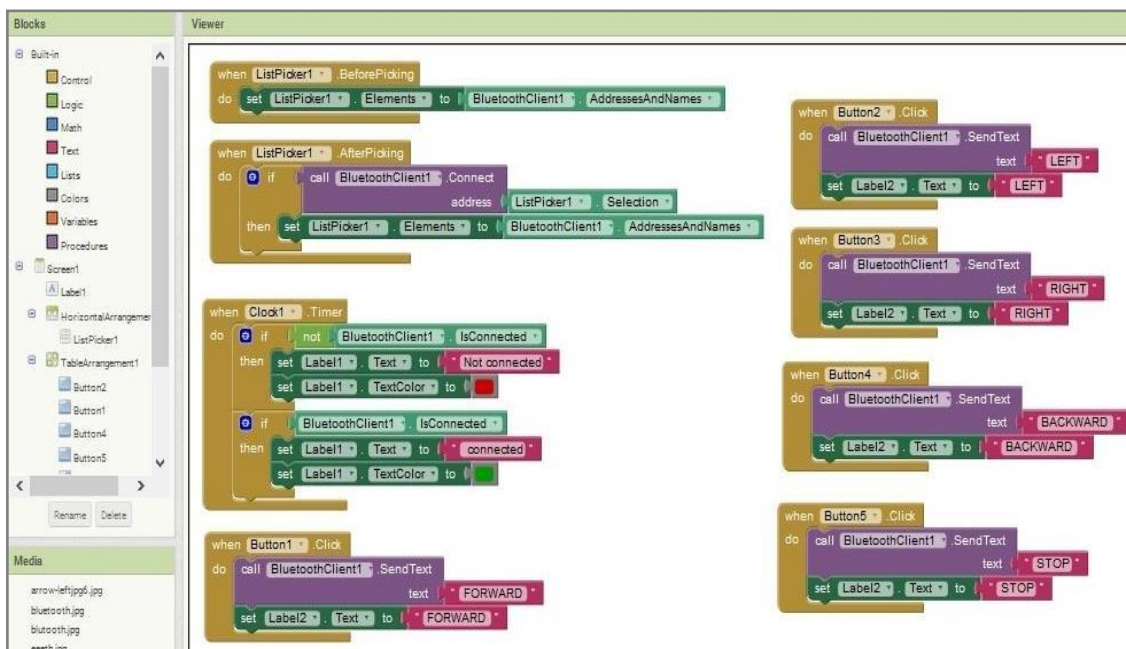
Blocks

Built-in
Control
Logic
Math
Text
Lists
Colors
Variables
Procedures
Screen1
Label1
HorizontalArrangemer
ListPicker1
TableArrangement1
Button2
Button1
Button4
Button5

Rename Delete

Media
arrow-leftjpg6.jpg
bluetooth.jpg
blutooth.jpg
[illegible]

Viewer

when ListPicker1 .BeforePicking
do set ListPicker1 . Elements to BluetoothClient1 . AddressesAndNames

when ListPicker1 .AfterPicking
do if call BluetoothClient1 .Connect
address ListPicker1 . Selection
then set ListPicker1 . Elements to BluetoothClient1 . AddressesAndNames

when Clock1 .Timer
do if not BluetoothClient1 . IsConnected
then set Label1 . Text to " Not connected "
set Label1 . TextColor to
if BluetoothClient1 . IsConnected
then set Label1 . Text to " connected "
set Label1 . TextColor to

when Button1 .Click
do call BluetoothClient1 .SendText
text " FORWARD "
set Label2 . Text to " FORWARD "

when Button2 .Click
do call BluetoothClient1 .SendText
text " LEFT "
set Label2 . Text to " LEFT "

when Button3 .Click
do call BluetoothClient1 .SendText
text " RIGHT "
set Label2 . Text to " RIGHT "

when Button4 .Click
do call BluetoothClient1 .SendText
text " BACKWARD "
set Label2 . Text to " BACKWARD "

when Button5 .Click
do call BluetoothClient1 .SendText
text " STOP "
set Label2 . Text to " STOP "